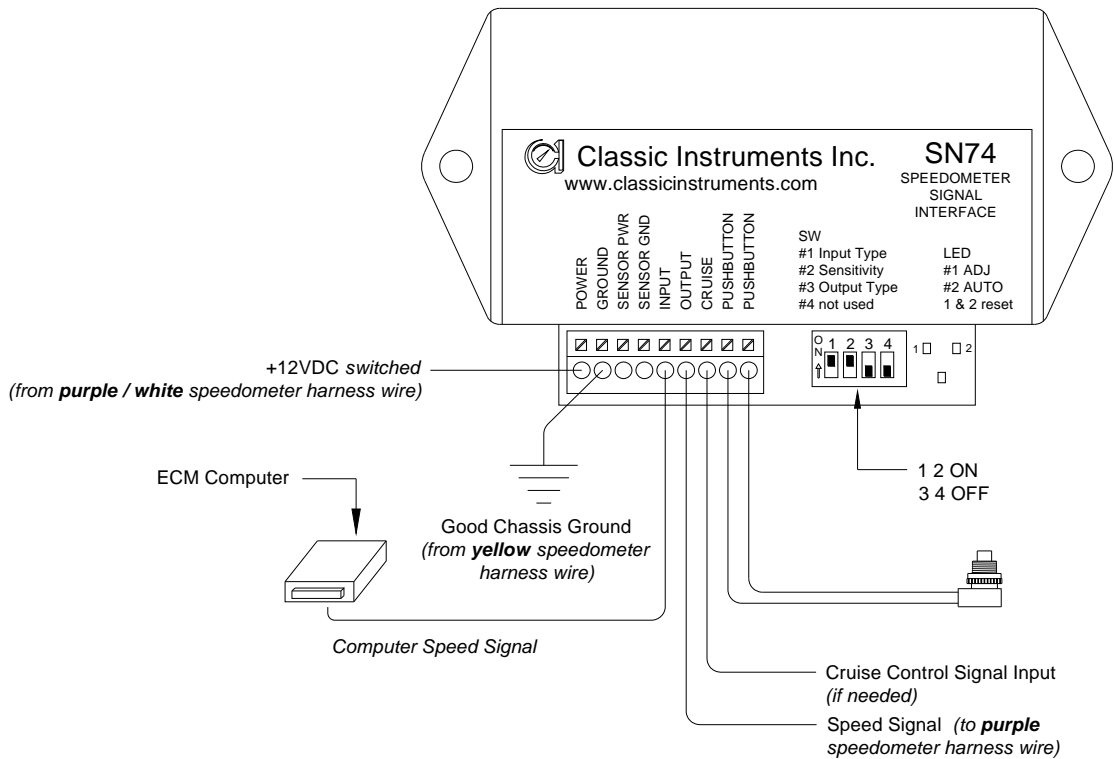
Classic Instruments Inc.
www.classicinstruments.com

SN74
SPEEDOMETER SIGNAL INTERFACE

POWER
GROUND
SENSOR PWR
SENSOR GND
INPUT
OUTPUT
CRUISE
PUSHBUTTON
PUSHBUTTON

SW
#1 Input Type
#2 Sensitivity
#3 Output Type
#4 not used

LED
#1 ADJ
#2 AUTO
1 & 2 reset

ON
1 2 3 4

1 2

+12VDC *switched*
*(from **purple / white** speedometer harness wire)*

ECM Computer

Good Chassis Ground
*(from **yellow** speedometer harness wire)*

1 2 ON
3 4 OFF

*Computer Speed Signal*

Cruise Control Signal Input
*(if needed)*

Speed Signal *(to **purple** speedometer harness wire)*